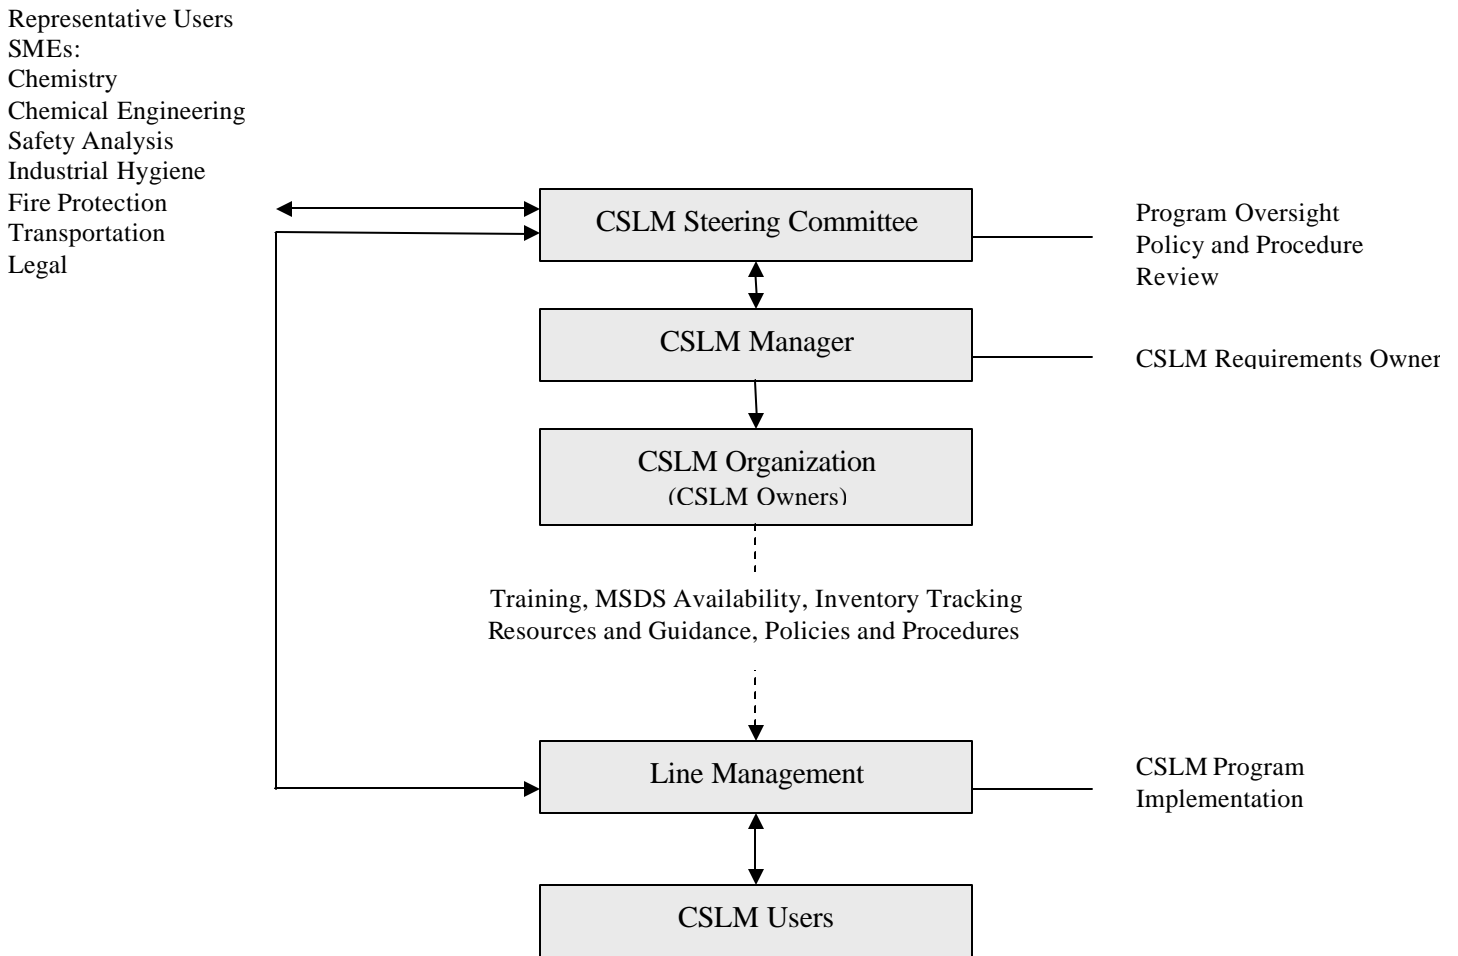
Representative Users
SMEs:
Chemistry
Chemical Engineering
Safety Analysis
Industrial Hygiene
Fire Protection
Transportation
Legal

CSLM Steering Committee

Program Oversight
Policy and Procedure Review

CSLM Manager

CSLM Requirements Owner

CSLM Organization
(CSLM Owners)

Training, MSDS Availability, Inventory Tracking
Resources and Guidance, Policies and Procedures

Line Management

CSLM Program Implementation

CSLM Users